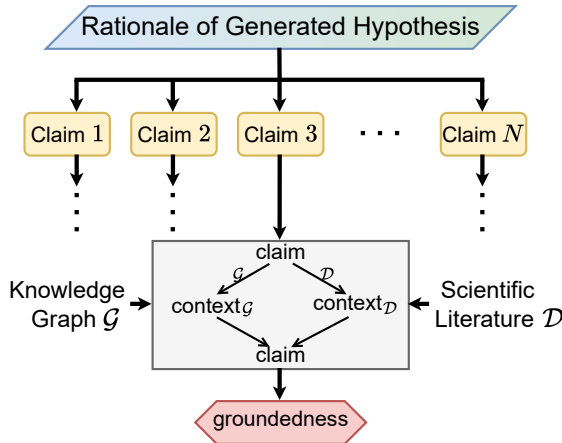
Rationale of Generated Hypothesis

Claim $1$

Claim $2$

Claim $3$

$\cdots$

Claim $N$

Knowledge Graph $\mathcal{G}$

claim

$\mathcal{G}$

$\mathcal{D}$

context$_\mathcal{G}$

context$_\mathcal{D}$

claim

Scientific Literature $\mathcal{D}$

groundedness